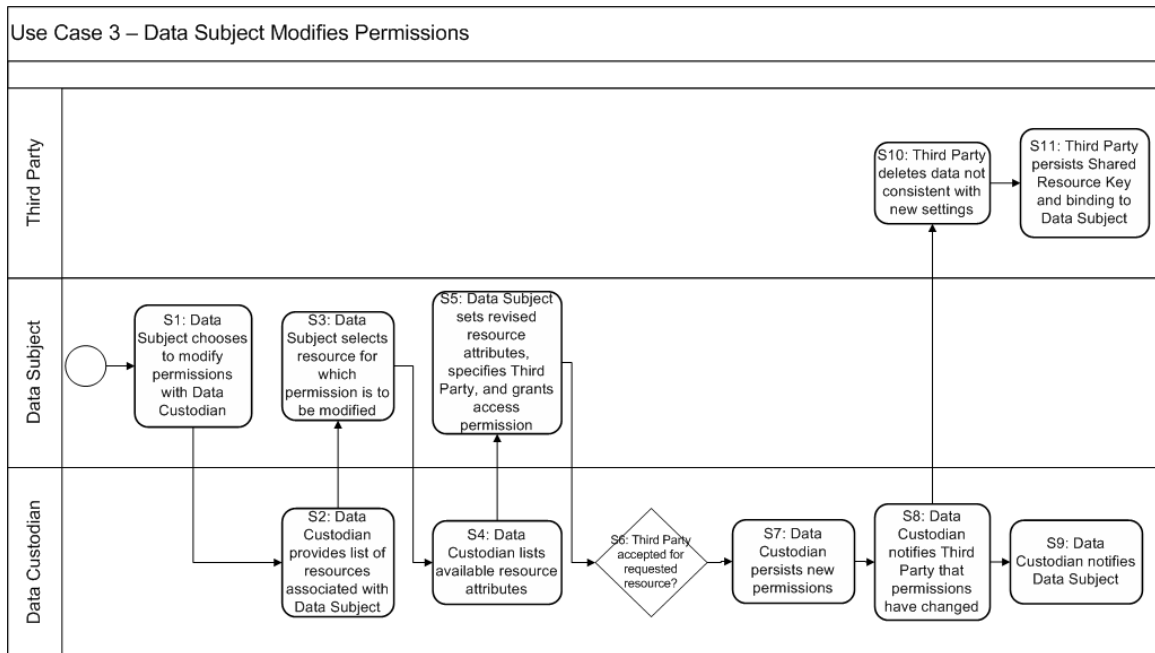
Use Case 3 – Data Subject Modifies Permissions

Third Party

S10: Third Party deletes data not consistent with new settings

S11: Third Party persists Shared Resource Key and binding to Data Subject

Data Subject

S1: Data Subject chooses to modify permissions with Data Custodian

S3: Data Subject selects resource for which permission is to be modified

S5: Data Subject sets revised resource attributes, specifies Third Party, and grants access permission

Data Custodian

S2: Data Custodian provides list of resources associated with Data Subject

S4: Data Custodian lists available resource attributes

S6: Third Party accepted for requested resource?

S7: Data Custodian persists new permissions

S8: Data Custodian notifies Third Party that permissions have changed

S9: Data Custodian notifies Data Subject